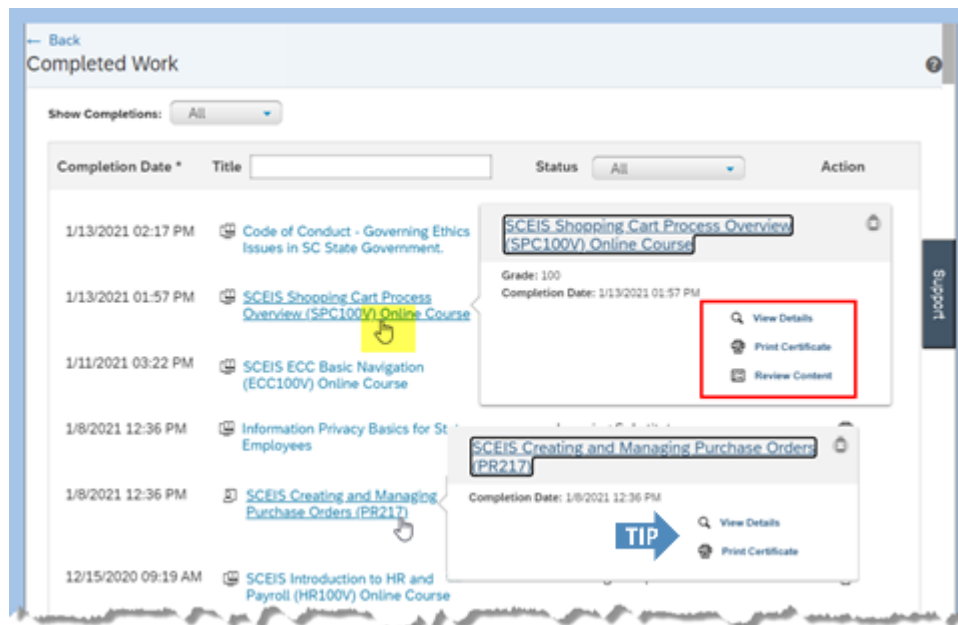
← Back
Completed Work

Show Completions: All

| Completion Date * | Title | Status All | Action |
|---|---|---|---|
| 1/13/2021 02:17 PM | Code of Conduct - Governing Ethics Issues in SC State Government. | | |
| 1/13/2021 01:57 PM | SCEIS Shopping Cart Process Overview (SPC100V) Online Course | | |
| 1/11/2021 03:22 PM | SCEIS ECC Basic Navigation (ECC100V) Online Course | | |
| 1/8/2021 12:36 PM | Information Privacy Basics for St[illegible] Employees | | |
| 1/8/2021 12:36 PM | SCEIS Creating and Managing Purchase Orders (PR217) | | |
| 12/15/2020 09:19 AM | SCEIS Introduction to HR and Payroll (HR100V) Online Course | | |

SCEIS Shopping Cart Process Overview (SPC100V) Online Course
Grade: 100
Completion Date: 1/13/2021 01:57 PM
View Details
Print Certificate
Review Content

SCEIS Creating and Managing Purchase Orders (PR217)
Completion Date: 1/8/2021 12:36 PM
TIP
View Details
Print Certificate

Support